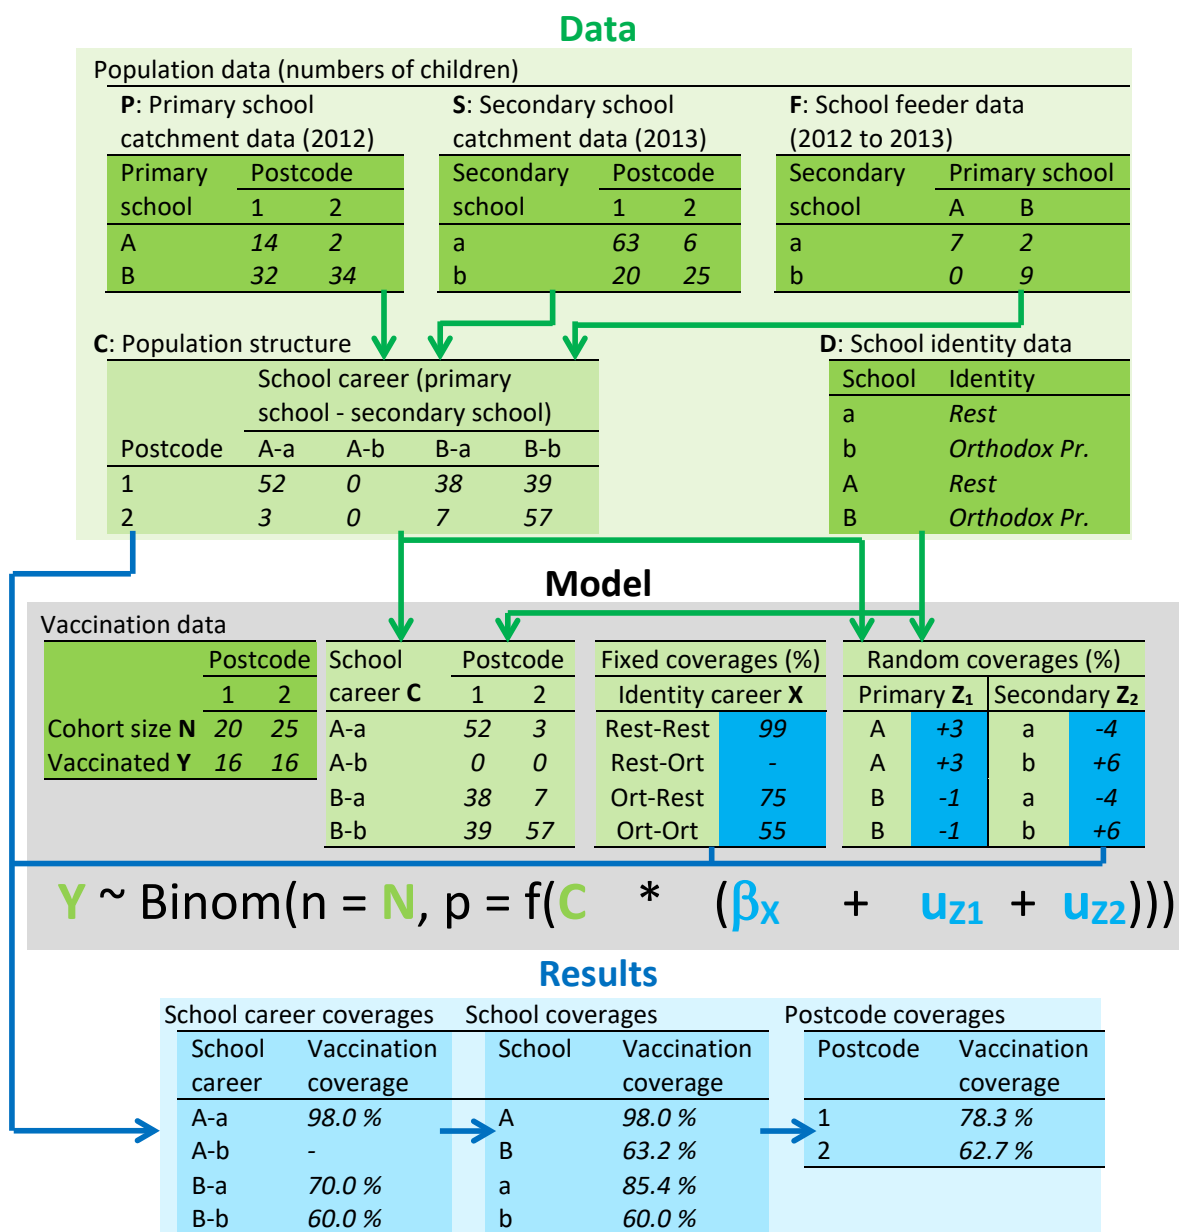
Data

Population data (numbers of children)

**P**: Primary school catchment data (2012)

| Primary school | Postcode 1 | 2 |
|---|---|---|
| A | 14 | 2 |
| B | 32 | 34 |

**S**: Secondary school catchment data (2013)

| Secondary school | Postcode 1 | 2 |
|---|---|---|
| a | 63 | 6 |
| b | 20 | 25 |

**F**: School feeder data (2012 to 2013)

| Secondary school | Primary school A | B |
|---|---|---|
| a | 7 | 2 |
| b | 0 | 9 |

**C**: Population structure

| Postcode | School career (primary school - secondary school) A-a | A-b | B-a | B-b |
|---|---|---|---|---|
| 1 | 52 | 0 | 38 | 39 |
| 2 | 3 | 0 | 7 | 57 |

**D**: School identity data

| School | Identity |
|---|---|
| a | Rest |
| b | Orthodox Pr. |
| A | Rest |
| B | Orthodox Pr. |

Model

Vaccination data

| | Postcode 1 | 2 |
|---|---|---|
| Cohort size **N** | 20 | 25 |
| Vaccinated **Y** | 16 | 16 |

| School career **C** | Postcode 1 | 2 |
|---|---|---|
| A-a | 52 | 3 |
| A-b | 0 | 0 |
| B-a | 38 | 7 |
| B-b | 39 | 57 |

| Fixed coverages (%) Identity career **X** | |
|---|---|
| Rest-Rest | 99 |
| Rest-Ort | - |
| Ort-Rest | 75 |
| Ort-Ort | 55 |

| Random coverages (%) Primary $Z_1$ | | Secondary $Z_2$ | |
|---|---|---|---|
| A | +3 | a | -4 |
| A | +3 | b | +6 |
| B | -1 | a | -4 |
| B | -1 | b | +6 |

Y ~ Binom(n = N, p = f(C * ($\beta_X$ + $u_{Z1}$ + $u_{Z2}$)))

Results

School career coverages

| School career | Vaccination coverage |
|---|---|
| A-a | 98.0 % |
| A-b | - |
| B-a | 70.0 % |
| B-b | 60.0 % |

School coverages

| School | Vaccination coverage |
|---|---|
| A | 98.0 % |
| B | 63.2 % |
| a | 85.4 % |
| b | 60.0 % |

Postcode coverages

| Postcode | Vaccination coverage |
|---|---|
| 1 | 78.3 % |
| 2 | 62.7 % |